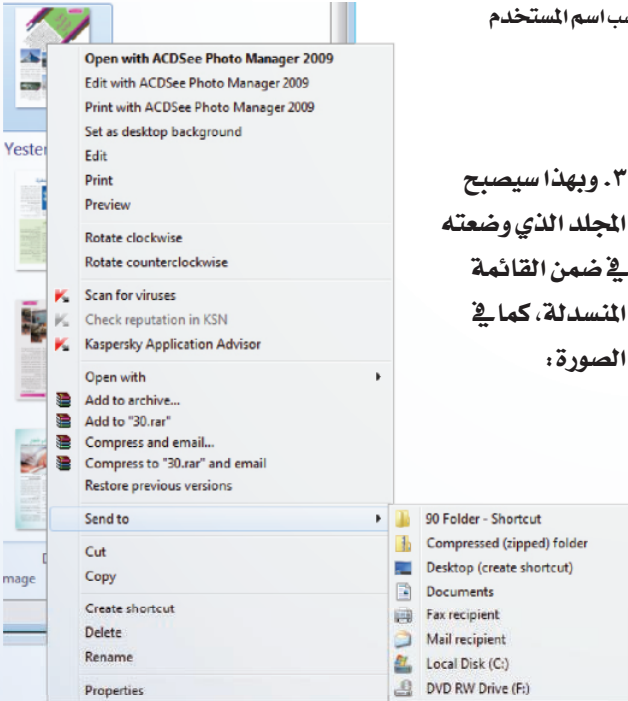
ب اسم المستخدم

Open with ACDSee Photo Manager 2009
Edit with ACDSee Photo Manager 2009
Print with ACDSee Photo Manager 2009
Set as desktop background
Edit
Print
Preview
Rotate clockwise
Rotate counterclockwise
Scan for viruses
Check reputation in KSN
Kaspersky Application Advisor
Open with
Add to archive...
Add to "30.rar"
Compress and email...
Compress to "30.rar" and email
Restore previous versions
Send to
Cut
Copy
Create shortcut
Delete
Rename
Properties

90 Folder - Shortcut
Compressed (zipped) folder
Desktop (create shortcut)
Documents
Fax recipient
Mail recipient
Local Disk (C:)
DVD RW Drive (F:)

Yester
mage

٣. وبهذا سيصبح المجلد الذي وضعته في ضمن القائمة المنسدلة، كما في الصورة: